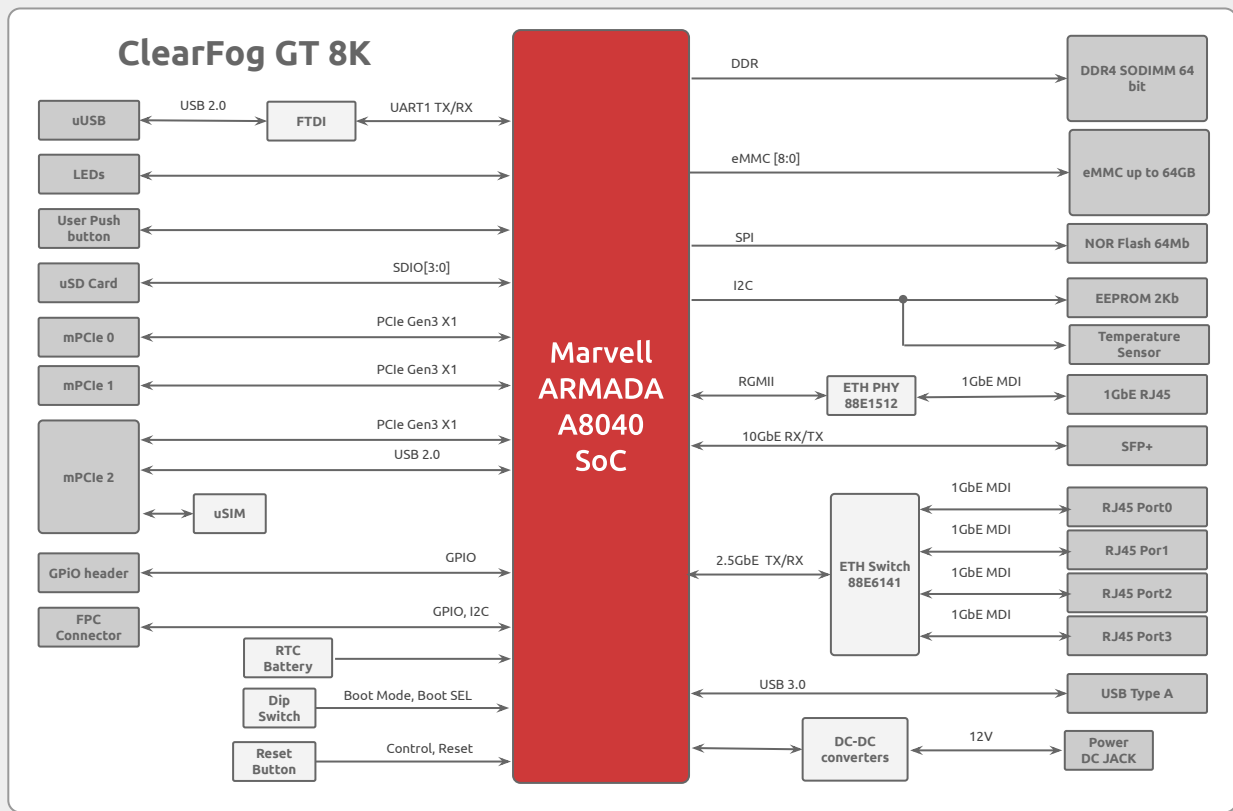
ClearFog GT 8K

uUSB
USB 2.0
FTDI
UART1 TX/RX
LEDs
User Push button
uSD Card
SDIO[3:0]
mPCIe 0
PCIe Gen3 X1
mPCIe 1
PCIe Gen3 X1
mPCIe 2
PCIe Gen3 X1
USB 2.0
uSIM
GPiO header
GPIO
FPC Connector
GPIO, I2C
RTC Battery
Dip Switch
Boot Mode, Boot SEL
Reset Button
Control, Reset

Marvell ARMADA A8040 SoC

DDR
DDR4 SODIMM 64 bit
eMMC [8:0]
eMMC up to 64GB
SPI
NOR Flash 64Mb
I2C
EEPROM 2Kb
Temperature Sensor
RGMII
ETH PHY 88E1512
1GbE MDI
1GbE RJ45
10GbE RX/TX
SFP+
1GbE MDI
RJ45 Port0
1GbE MDI
RJ45 Por1
2.5GbE TX/RX
ETH Switch 88E6141
1GbE MDI
RJ45 Port2
1GbE MDI
RJ45 Port3
USB 3.0
USB Type A
DC-DC converters
12V
Power DC JACK